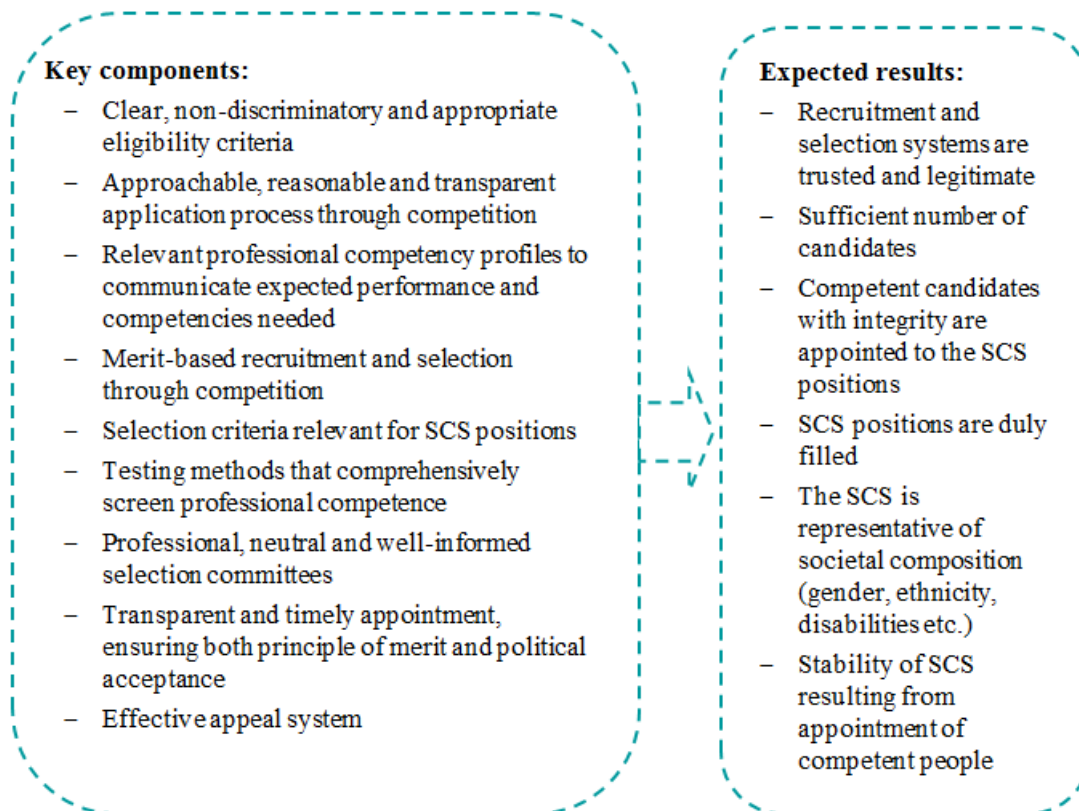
Key components:

– Clear, non-discriminatory and appropriate eligibility criteria
– Approachable, reasonable and transparent application process through competition
– Relevant professional competency profiles to communicate expected performance and competencies needed
– Merit-based recruitment and selection through competition
– Selection criteria relevant for SCS positions
– Testing methods that comprehensively screen professional competence
– Professional, neutral and well-informed selection committees
– Transparent and timely appointment, ensuring both principle of merit and political acceptance
– Effective appeal system

Expected results:

– Recruitment and selection systems are trusted and legitimate
– Sufficient number of candidates
– Competent candidates with integrity are appointed to the SCS positions
– SCS positions are duly filled
– The SCS is representative of societal composition (gender, ethnicity, disabilities etc.)
– Stability of SCS resulting from appointment of competent people